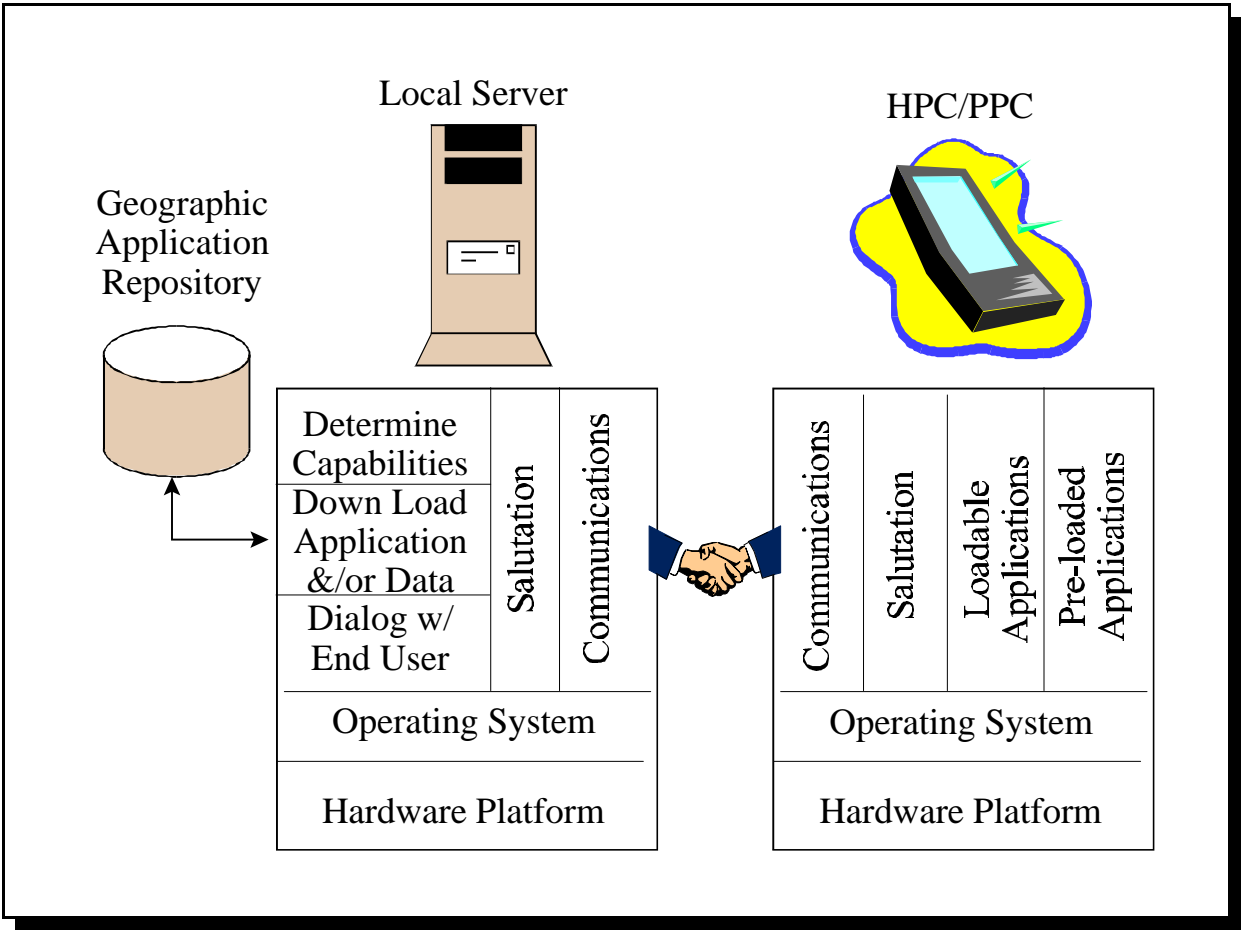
Local Server

HPC/PPC

Geographic Application Repository

Determine Capabilities

Down Load Application &/or Data

Dialog w/ End User

Salutation

Communications

Operating System

Hardware Platform

Communications

Salutation

Loadable Applications

Pre-loaded Applications

Operating System

Hardware Platform